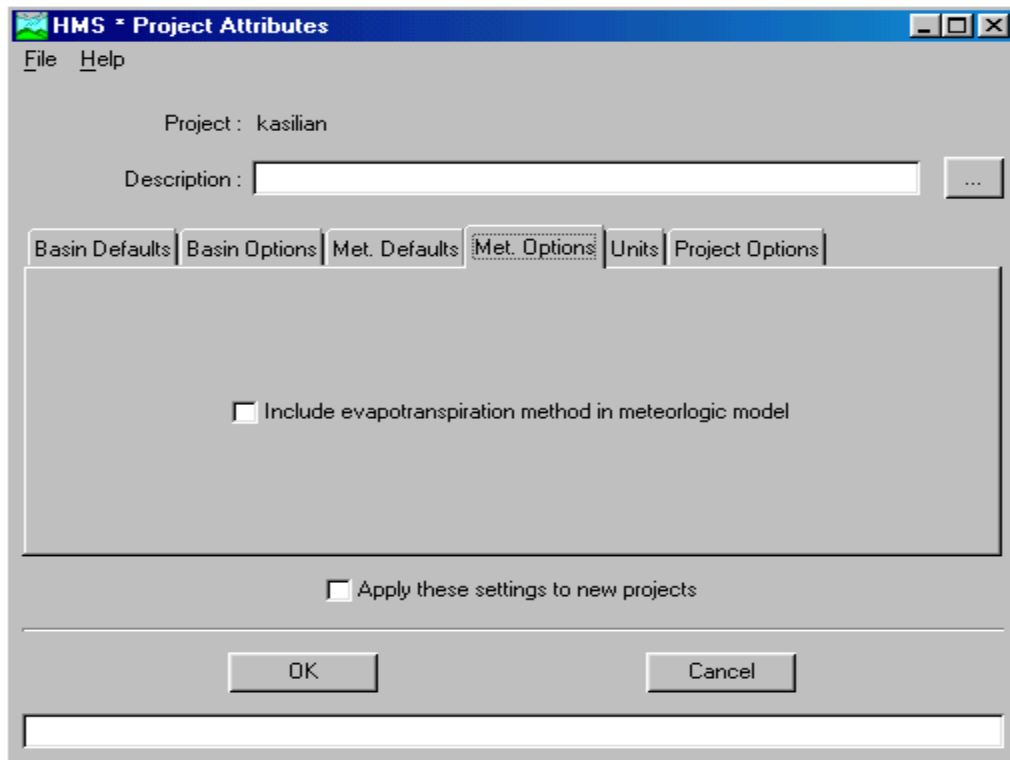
HMS * Project Attributes

File Help

Project : kasilian

Description :

...

Basin Defaults | Basin Options | Met. Defaults | Met. Options | Units | Project Options

Include evapotranspiration method in meteorlogic model

Apply these settings to new projects

OK

Cancel